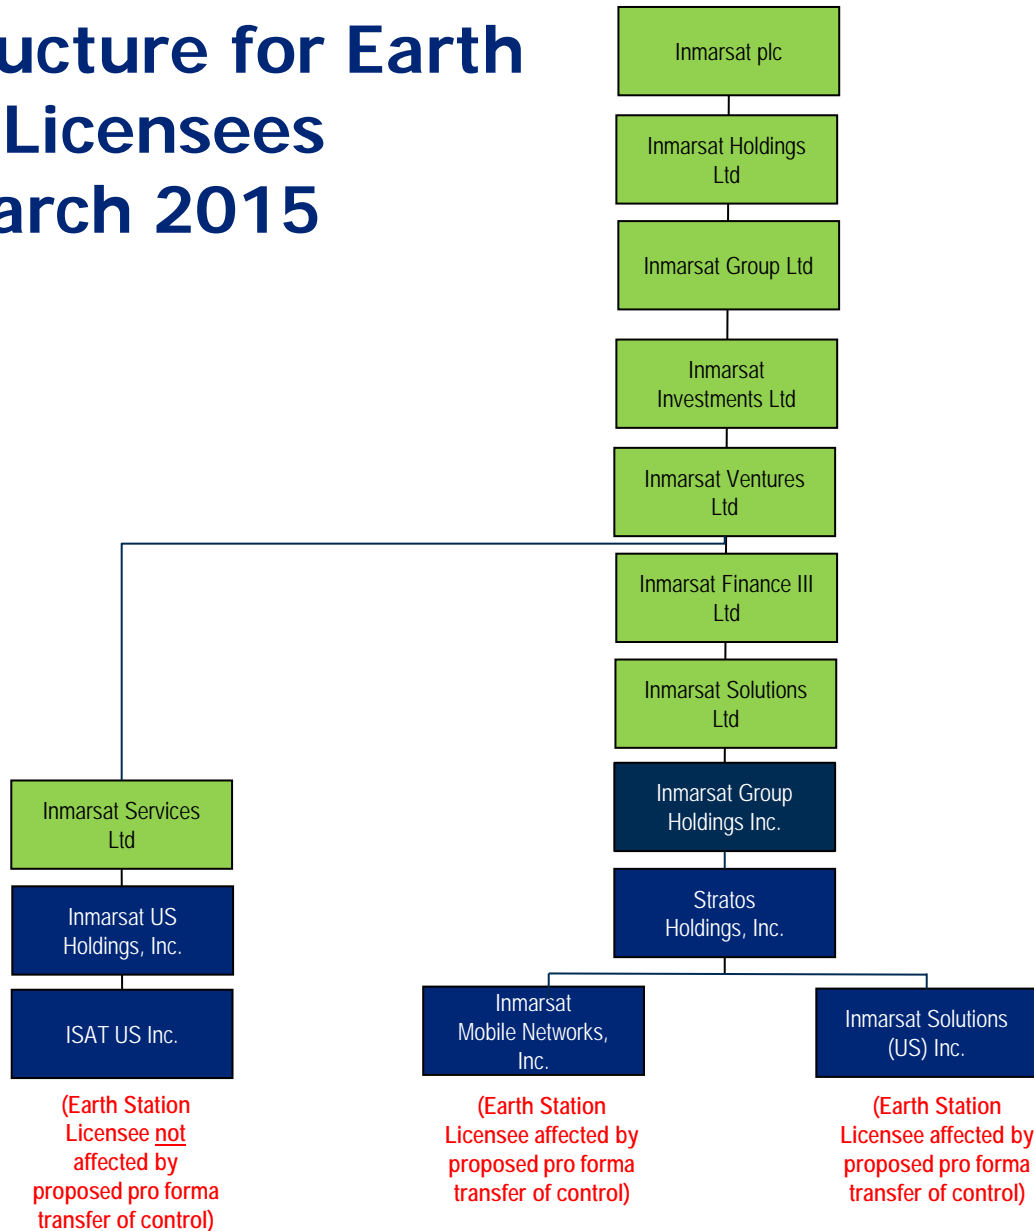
ucture for Earth
Licensees
arch 2015

Inmarsat plc

Inmarsat Holdings Ltd

Inmarsat Group Ltd

Inmarsat Investments Ltd

Inmarsat Ventures Ltd

Inmarsat Finance III Ltd

Inmarsat Solutions Ltd

Inmarsat Group Holdings Inc.

Stratos Holdings, Inc.

Inmarsat Services Ltd

Inmarsat US Holdings, Inc.

ISAT US Inc.

(Earth Station Licensee not affected by proposed pro forma transfer of control)

Inmarsat Mobile Networks, Inc.

(Earth Station Licensee affected by proposed pro forma transfer of control)

Inmarsat Solutions (US) Inc.

(Earth Station Licensee affected by proposed pro forma transfer of control)